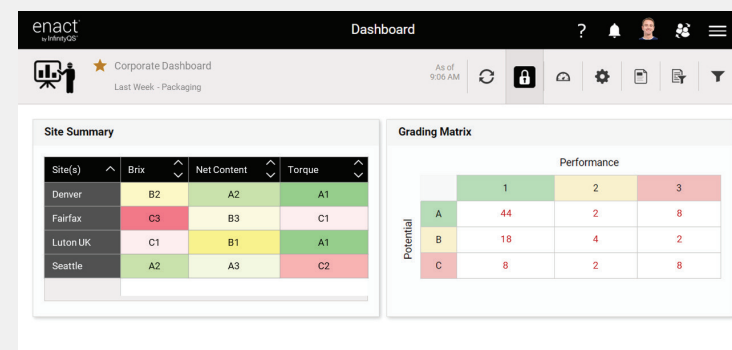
enact
by InfinityQS

Dashboard

?

Corporate Dashboard
Last Week - Packaging

As of
9:06 AM

Site Summary

| Site(s) | Brix | Net Content | Torque |
|---|---|---|---|
| Denver | B2 | A2 | A1 |
| Fairfax | C3 | B3 | C1 |
| Luton UK | C1 | B1 | A1 |
| Seattle | A2 | A3 | C2 |

Grading Matrix

Performance

Potential

| | 1 | 2 | 3 |
|---|---|---|---|
| A | 44 | 2 | 8 |
| B | 18 | 4 | 2 |
| C | 8 | 2 | 8 |